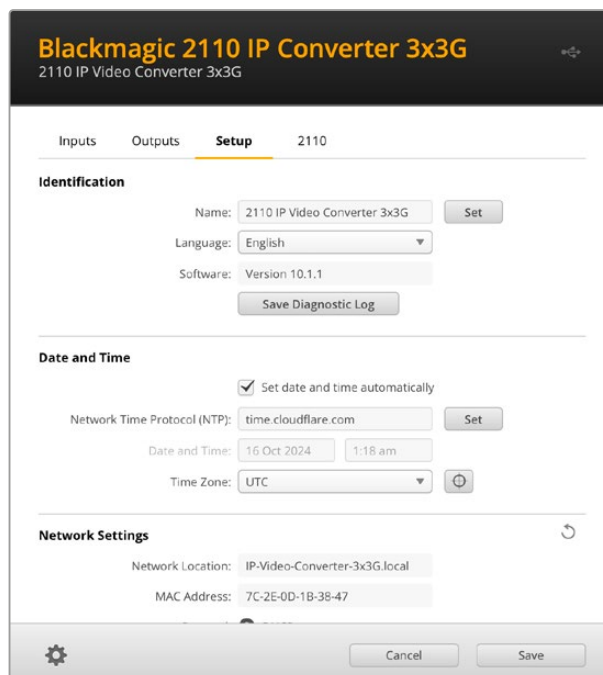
Blackmagic 2110 IP Converter 3x3G
2110 IP Video Converter 3x3G

Inputs Outputs Setup 2110

Identification

Name: 2110 IP Video Converter 3x3G Set

Language: English

Software: Version 10.1.1

Save Diagnostic Log

Date and Time

Set date and time automatically

Network Time Protocol (NTP): time.cloudflare.com Set

Date and Time: 16 Oct 2024 1:18 am

Time Zone: UTC

Network Settings

Network Location: IP-Video-Converter-3x3G.local

MAC Address: 7C-2E-0D-1B-38-47

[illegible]

Cancel Save